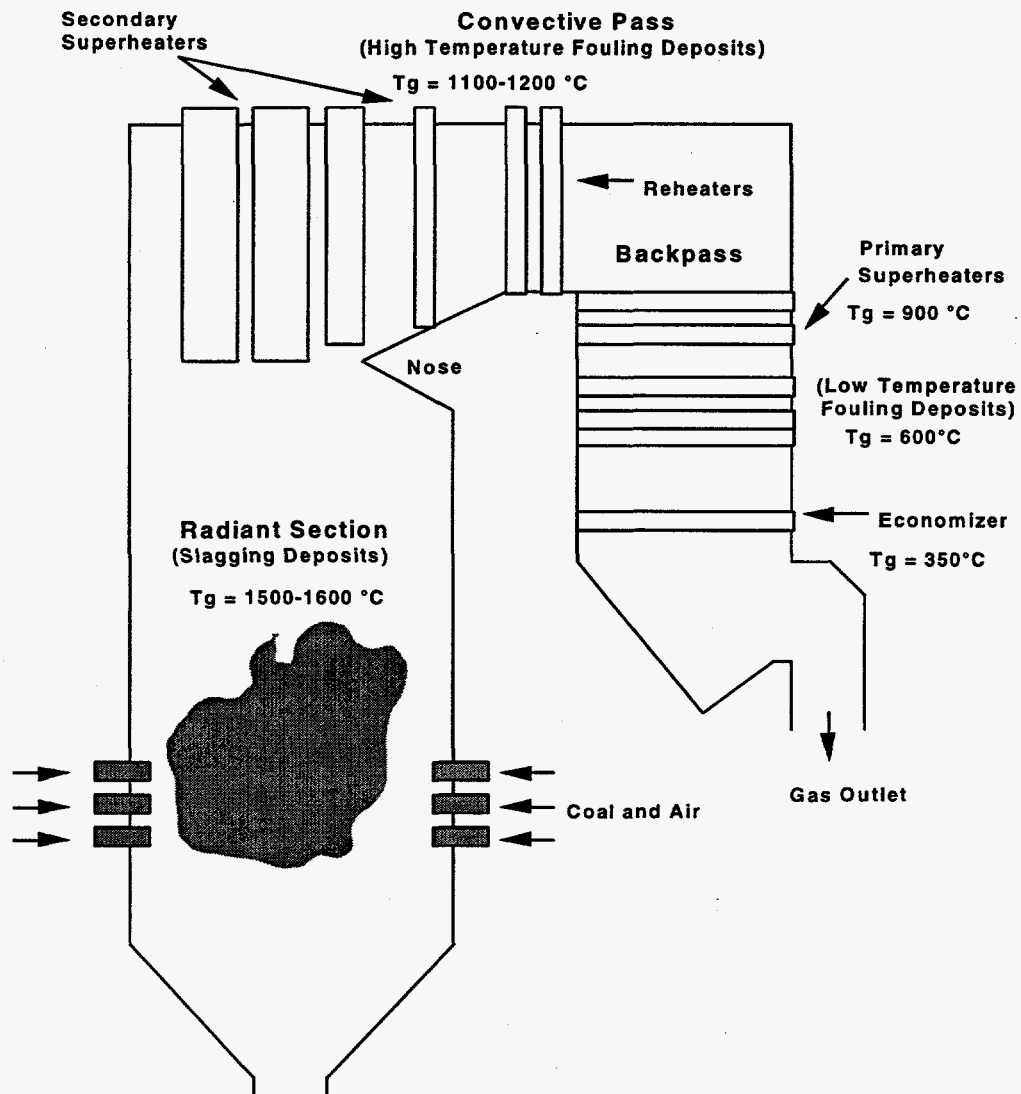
Secondary Superheaters

Convective Pass
(High Temperature Fouling Deposits)

Tg = 1100-1200 °C

Reheaters

Backpass

Primary Superheaters

Tg = 900 °C

Nose

(Low Temperature Fouling Deposits)

Tg = 600°C

Economizer

Tg = 350°C

Radiant Section
(Slagging Deposits)

Tg = 1500-1600 °C

Coal and Air

Gas Outlet